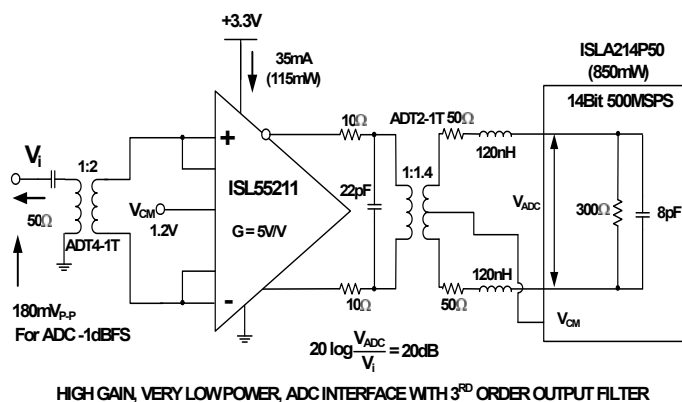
+3.3V

35mA (115mW)

ISLA214P50 (850mW)

14Bit 500MSPS

$V_i$

1:2

50Ω

ADT4-1T

$V_{CM}$

1.2V

+

-

ISL55211

G = 5V/V

10Ω

10Ω

22pF

ADT2-1T

1:1.4

50Ω

50Ω

120nH

120nH

$V_{ADC}$

300Ω

8pF

$V_{CM}$

180m$V_{P-P}$

For ADC -1dBFS

$20 \log \frac{V_{ADC}}{V_i} = 20dB$

HIGH GAIN, VERY LOW POWER, ADC INTERFACE WITH 3$^{RD}$ ORDER OUTPUT FILTER